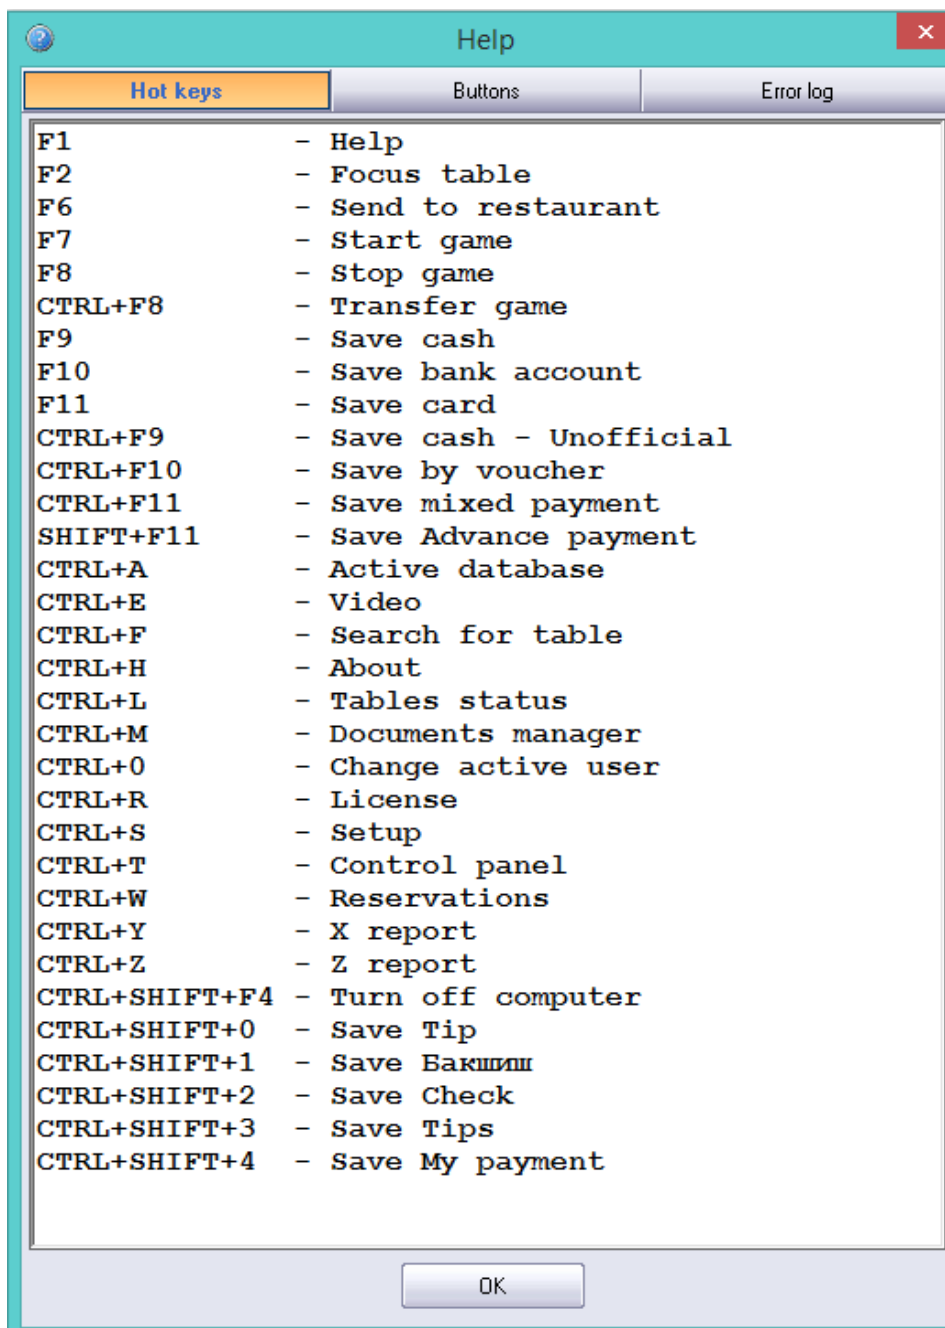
Help

Hot keys | Buttons | Error log

F1 - Help
F2 - Focus table
F6 - Send to restaurant
F7 - Start game
F8 - Stop game
CTRL+F8 - Transfer game
F9 - Save cash
F10 - Save bank account
F11 - Save card
CTRL+F9 - Save cash - Unofficial
CTRL+F10 - Save by voucher
CTRL+F11 - Save mixed payment
SHIFT+F11 - Save Advance payment
CTRL+A - Active database
CTRL+E - Video
CTRL+F - Search for table
CTRL+H - About
CTRL+L - Tables status
CTRL+M - Documents manager
CTRL+O - Change active user
CTRL+R - License
CTRL+S - Setup
CTRL+T - Control panel
CTRL+W - Reservations
CTRL+Y - X report
CTRL+Z - Z report
CTRL+SHIFT+F4 - Turn off computer
CTRL+SHIFT+0 - Save Tip
CTRL+SHIFT+1 - Save Бакшиш
CTRL+SHIFT+2 - Save Check
CTRL+SHIFT+3 - Save Tips
CTRL+SHIFT+4 - Save My payment

OK